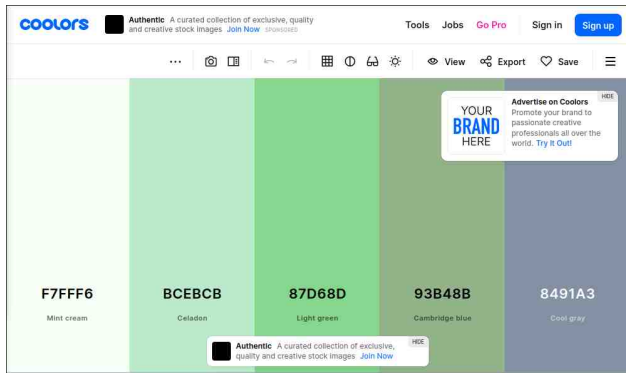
coolors

Authentic A curated collection of exclusive, quality and creative stock images Join Now SPONSORED

Tools Jobs Go Pro Sign in Sign up

View Export Save

YOUR BRAND HERE

Advertise on Coolors Promote your brand to passionate creative professionals all over the world. Try It Out!

HIDE

F7FFF6
Mint cream

BCEBCB
Celadon

87D68D
Light green

93B48B
Cambridge blue

8491A3
Cool gray

Authentic A curated collection of exclusive, quality and creative stock images Join Now

HIDE